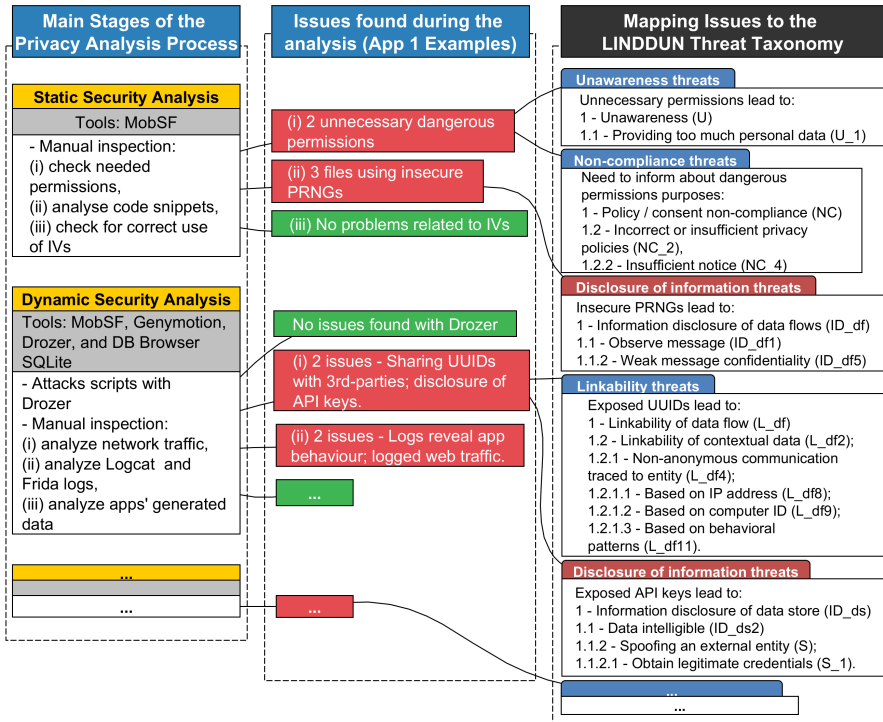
Main Stages of the Privacy Analysis Process

Static Security Analysis

Tools: MobSF

- Manual inspection:
(i) check needed permissions,
(ii) analyse code snippets,
(iii) check for correct use of IVs

Dynamic Security Analysis

Tools: MobSF, Genymotion, Drozer, and DB Browser SQLite

- Attacks scripts with Drozer
- Manual inspection:
(i) analyze network traffic,
(ii) analyze Logcat and Frida logs,
(iii) analyze apps' generated data

...

...

Issues found during the analysis (App 1 Examples)

(i) 2 unnecessary dangerous permissions

(ii) 3 files using insecure PRNGs

(iii) No problems related to IVs

No issues found with Drozer

(i) 2 issues - Sharing UUIDs with 3rd-parties; disclosure of API keys.

(ii) 2 issues - Logs reveal app behaviour; logged web traffic.

...

...

Mapping Issues to the LINDDUN Threat Taxonomy

Unawareness threats

Unnecessary permissions lead to:
1 - Unawareness (U)
1.1 - Providing too much personal data (U_1)

Non-compliance threats

Need to inform about dangerous permissions purposes:
1 - Policy / consent non-compliance (NC)
1.2 - Incorrect or insufficient privacy policies (NC_2),
1.2.2 - Insufficient notice (NC_4)

Disclosure of information threats

Insecure PRNGs lead to:
1 - Information disclosure of data flows (ID_df)
1.1 - Observe message (ID_df1)
1.1.2 - Weak message confidentiality (ID_df5)

Linkability threats

Exposed UUIDs lead to:
1 - Linkability of data flow (L_df)
1.2 - Linkability of contextual data (L_df2);
1.2.1 - Non-anonymous communication traced to entity (L_df4);
1.2.1.1 - Based on IP address (L_df8);
1.2.1.2 - Based on computer ID (L_df9);
1.2.1.3 - Based on behavioral patterns (L_df11).

Disclosure of information threats

Exposed API keys lead to:
1 - Information disclosure of data store (ID_ds)
1.1 - Data intelligible (ID_ds2)
1.1.2 - Spoofing an external entity (S);
1.1.2.1 - Obtain legitimate credentials (S_1).

...

...